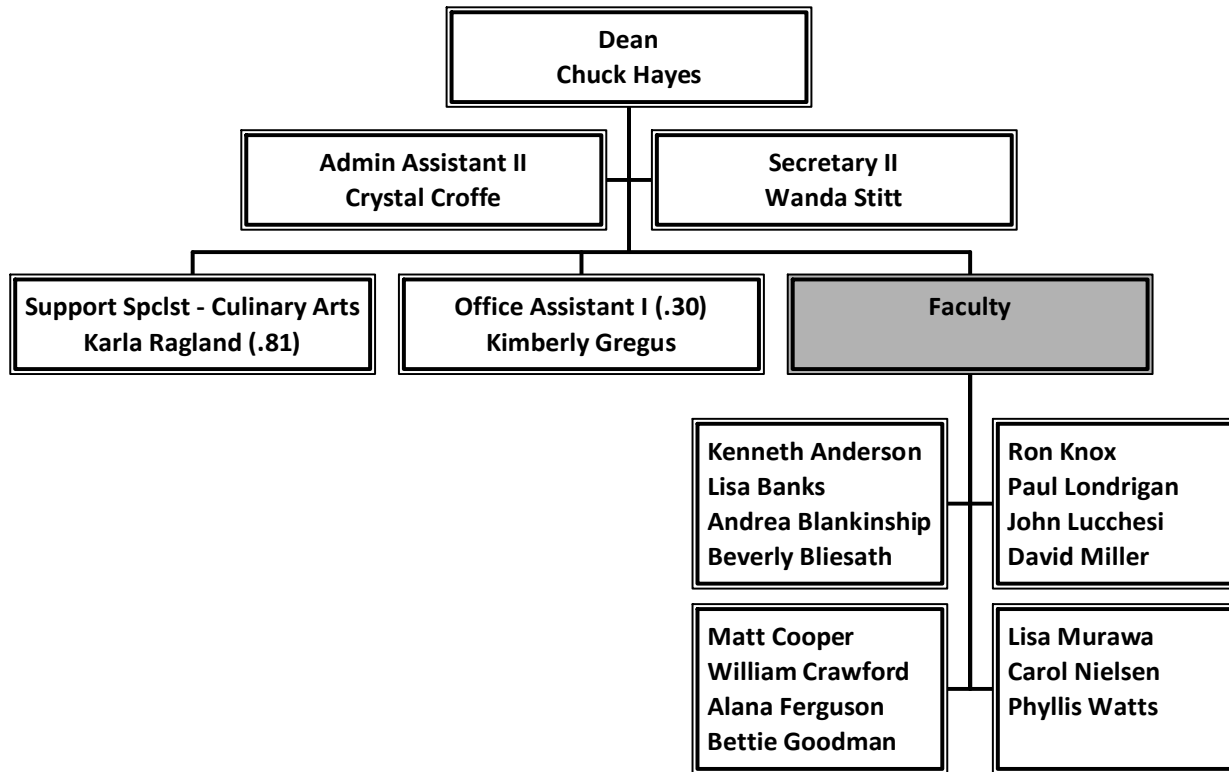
Dean
Chuck Hayes

Admin Assistant II
Crystal Croffe

Secretary II
Wanda Stitt

Support Spclst - Culinary Arts
Karla Ragland (.81)

Office Assistant I (.30)
Kimberly Gregus

Faculty

Kenneth Anderson
Lisa Banks
Andrea Blankinship
Beverly Bliesath

Ron Knox
Paul Londrigan
John Lucchesi
David Miller

Matt Cooper
William Crawford
Alana Ferguson
Bettie Goodman

Lisa Murawa
Carol Nielsen
Phyllis Watts